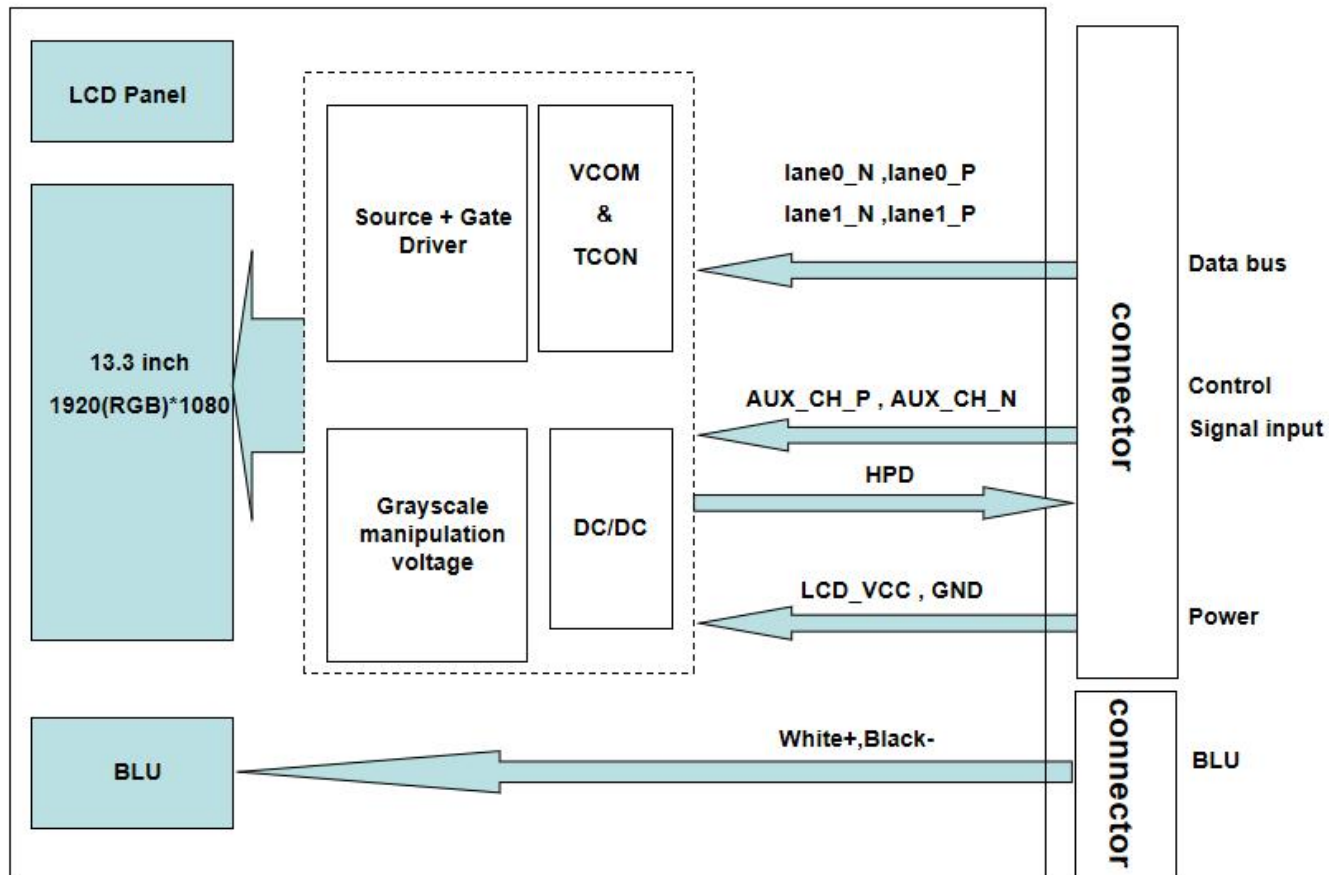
LCD Panel

13.3 inch
1920(RGB)*1080

Source + Gate Driver

VCOM
&
TCON

Grayscale manipulation voltage

DC/DC

lane0_N ,lane0_P
lane1_N ,lane1_P

AUX_CH_P , AUX_CH_N

HPD

LCD_VCC , GND

connector

Data bus

Control
Signal input

Power

BLU

White+,Black-

connector

BLU